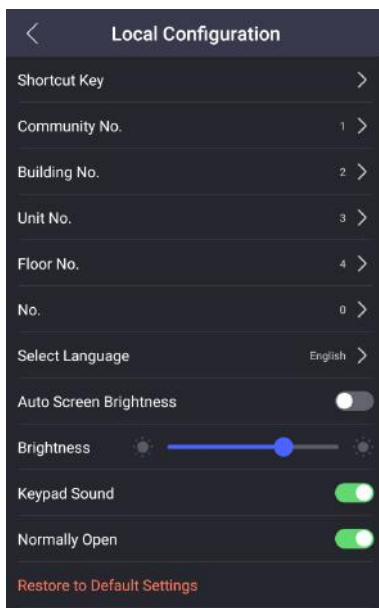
Local Configuration

Shortcut Key

Community No. 1

Building No. 2

Unit No. 3

Floor No. 4

No. 0

Select Language English

Auto Screen Brightness

Brightness

Keypad Sound

Normally Open

Restore to Default Settings